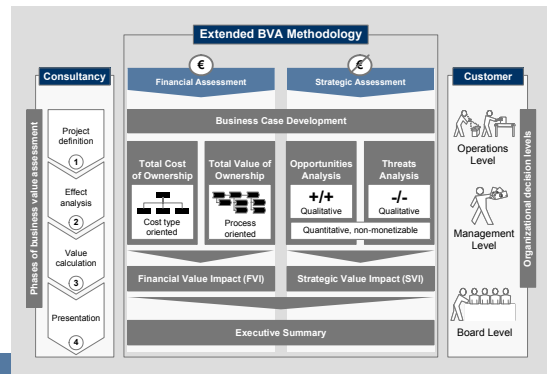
Extended BVA Methodology

Consultancy

Phases of business value assessment

Project definition
1

Effect analysis
2

Value calculation
3

Presentation
4

€
Financial Assessment

€
Strategic Assessment

Business Case Development

Total Cost of Ownership
Cost type oriented

Total Value of Ownership
Process oriented

Opportunities Analysis
+/+
Qualitative

Threats Analysis
-/-
Qualitative

Quantitative, non-monetizable

Financial Value Impact (FVI)

Strategic Value Impact (SVI)

Executive Summary

Customer

Organizational decision levels

Operations Level

Management Level

Board Level